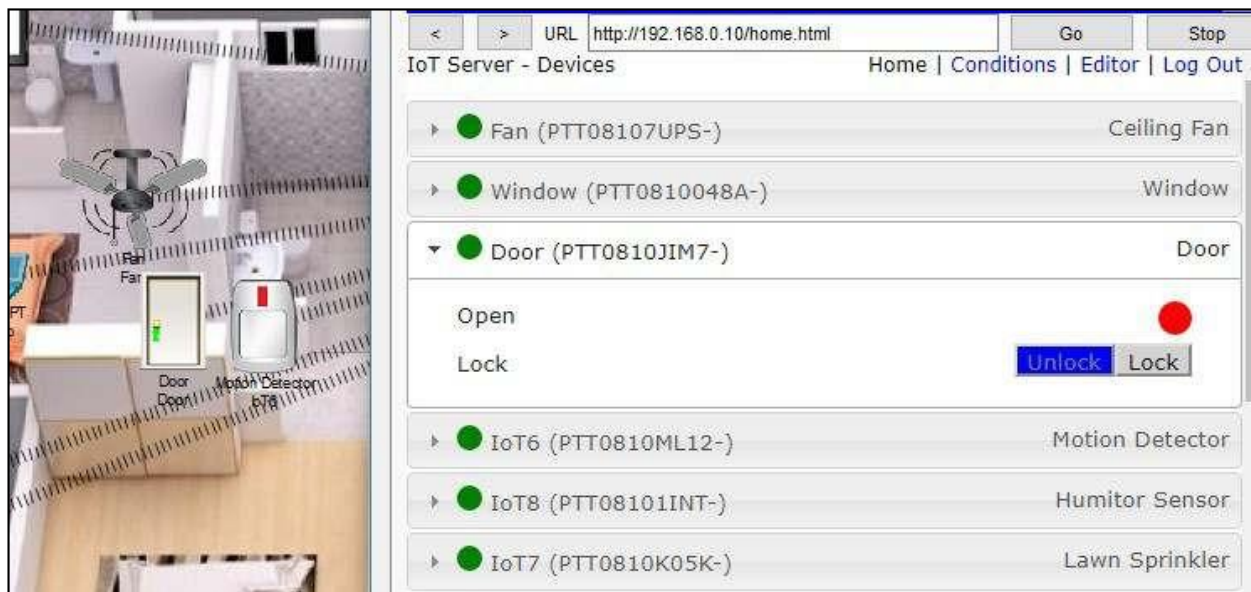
Fan
Fan
PT
Door
Door
Motion Detector
IoT6

< > URL http://192.168.0.10/home.html Go Stop

IoT Server - Devices

Home | Conditions | Editor | Log Out

Fan (PTT08107UPS-) Ceiling Fan

Window (PTT0810048A-) Window

Door (PTT0810JIM7-) Door

Open

Lock

Unlock Lock

IoT6 (PTT0810ML12-) Motion Detector

IoT8 (PTT08101INT-) Humitor Sensor

IoT7 (PTT0810K05K-) Lawn Sprinkler